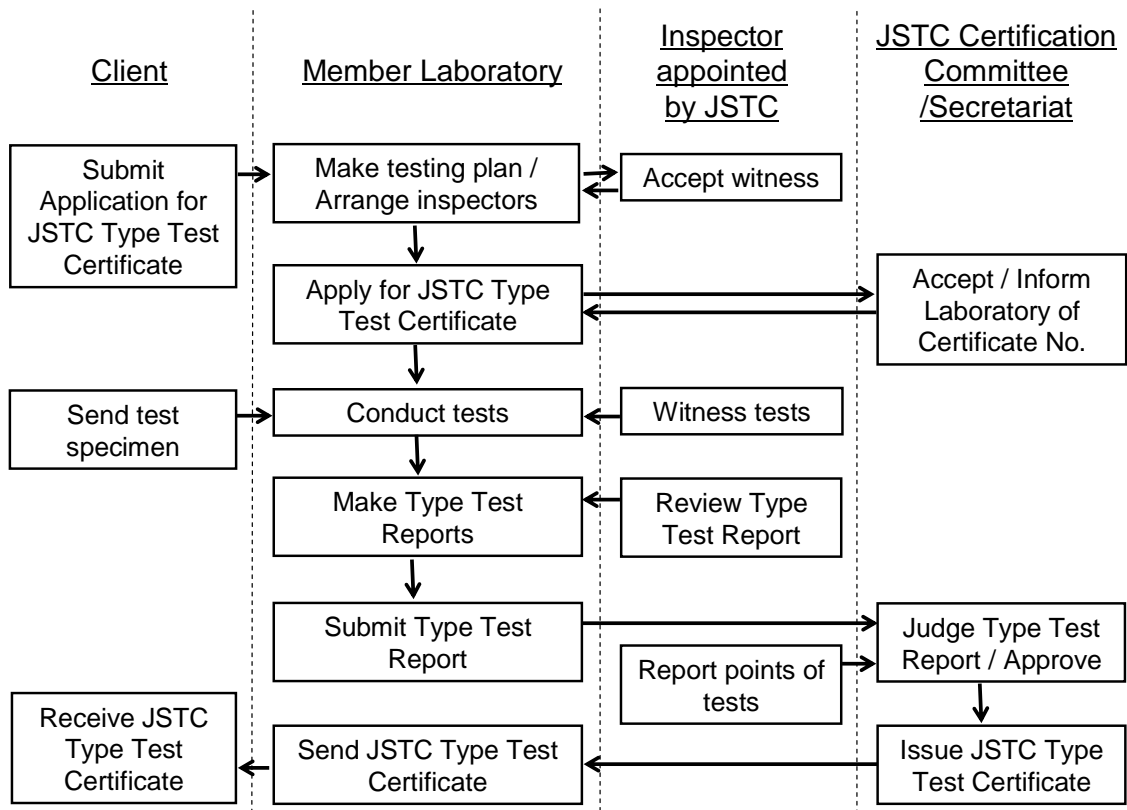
Client

Member Laboratory

Inspector appointed by JSTC

JSTC Certification Committee /Secretariat

Submit Application for JSTC Type Test Certificate

Make testing plan / Arrange inspectors

Accept witness

Apply for JSTC Type Test Certificate

Accept / Inform Laboratory of Certificate No.

Send test specimen

Conduct tests

Witness tests

Make Type Test Reports

Review Type Test Report

Submit Type Test Report

Judge Type Test Report / Approve

Report points of tests

Receive JSTC Type Test Certificate

Send JSTC Type Test Certificate

Issue JSTC Type Test Certificate